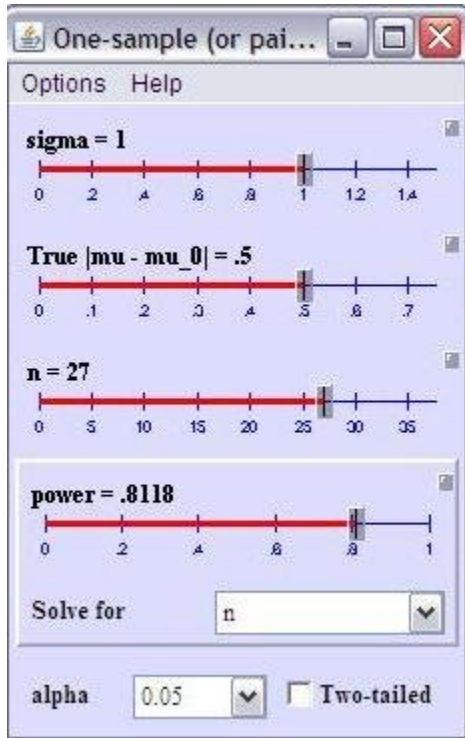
One-sample (or pai...

Options Help

sigma = 1

0 .2 .4 .6 .8 1 1.2 1.4

True |mu - mu_0| = .5

0 .1 .2 .3 .4 .5 .6 .7

n = 27

0 5 10 15 20 25 30 35

power = .8118

0 .2 .4 .6 .8 1

Solve for n

alpha 0.05 Two-tailed